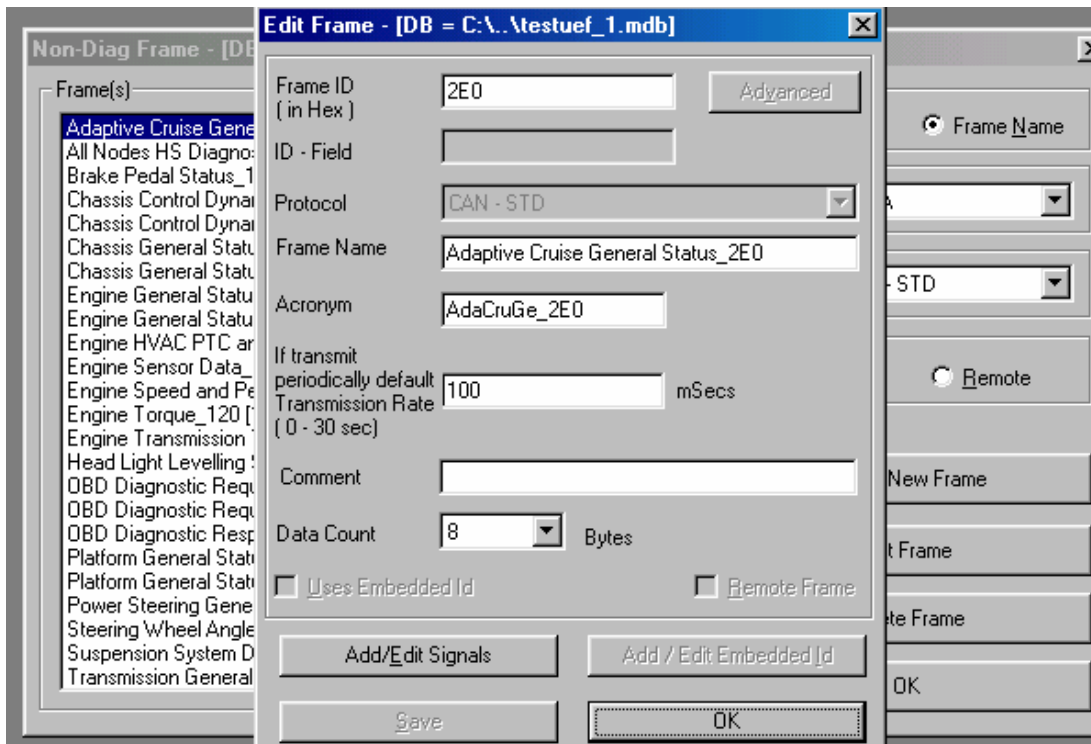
Non-Diag Frame - [DB

Frame(s)

Adaptive Cruise Gene
All Nodes HS Diagnos
Brake Pedal Status_1
Chassis Control Dynar
Chassis Control Dynar
Chassis General Statu
Chassis General Statu
Engine General Statu
Engine General Statu
Engine HVAC PTC ar
Engine Sensor Data_
Engine Speed and Pe
Engine Torque_120 [
Engine Transmission
Head Light Levelling
OBD Diagnostic Requ
OBD Diagnostic Requ
OBD Diagnostic Resp
Platform General Stat
Platform General Stat
Power Steering Gene
Steering Wheel Angle
Suspension System D
Transmission General

Edit Frame - [DB = C:\..\testuef_1.mdb]

Frame ID ( in Hex ) 2E0

Advanced

ID - Field

Protocol CAN - STD

Frame Name Adaptive Cruise General Status_2E0

Acronym AdaCruGe_2E0

If transmit periodically default Transmission Rate ( 0 - 30 sec) 100 mSecs

Comment

Data Count 8 Bytes

Uses Embedded Id

Remote Frame

Add/Edit Signals

Add / Edit Embedded Id

Save

OK

Frame Name

A

- STD

Remote

New Frame

t Frame

te Frame

OK